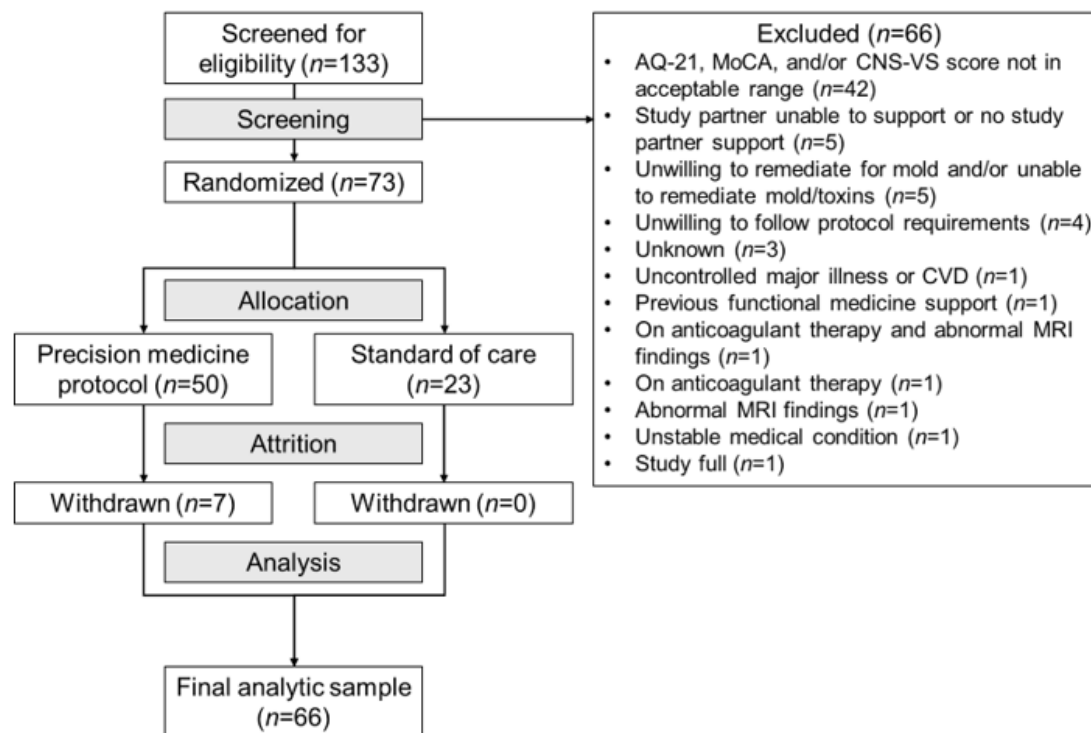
Screened for eligibility ($n$=133)

Screening

Randomized ($n$=73)

Allocation

Precision medicine protocol ($n$=50)

Standard of care ($n$=23)

Attrition

Withdrawn ($n$=7)

Withdrawn ($n$=0)

Analysis

Final analytic sample ($n$=66)

Excluded ($n$=66)
• AQ-21, MoCA, and/or CNS-VS score not in acceptable range ($n$=42)
• Study partner unable to support or no study partner support ($n$=5)
• Unwilling to remediate for mold and/or unable to remediate mold/toxins ($n$=5)
• Unwilling to follow protocol requirements ($n$=4)
• Unknown ($n$=3)
• Uncontrolled major illness or CVD ($n$=1)
• Previous functional medicine support ($n$=1)
• On anticoagulant therapy and abnormal MRI findings ($n$=1)
• On anticoagulant therapy ($n$=1)
• Abnormal MRI findings ($n$=1)
• Unstable medical condition ($n$=1)
• Study full ($n$=1)